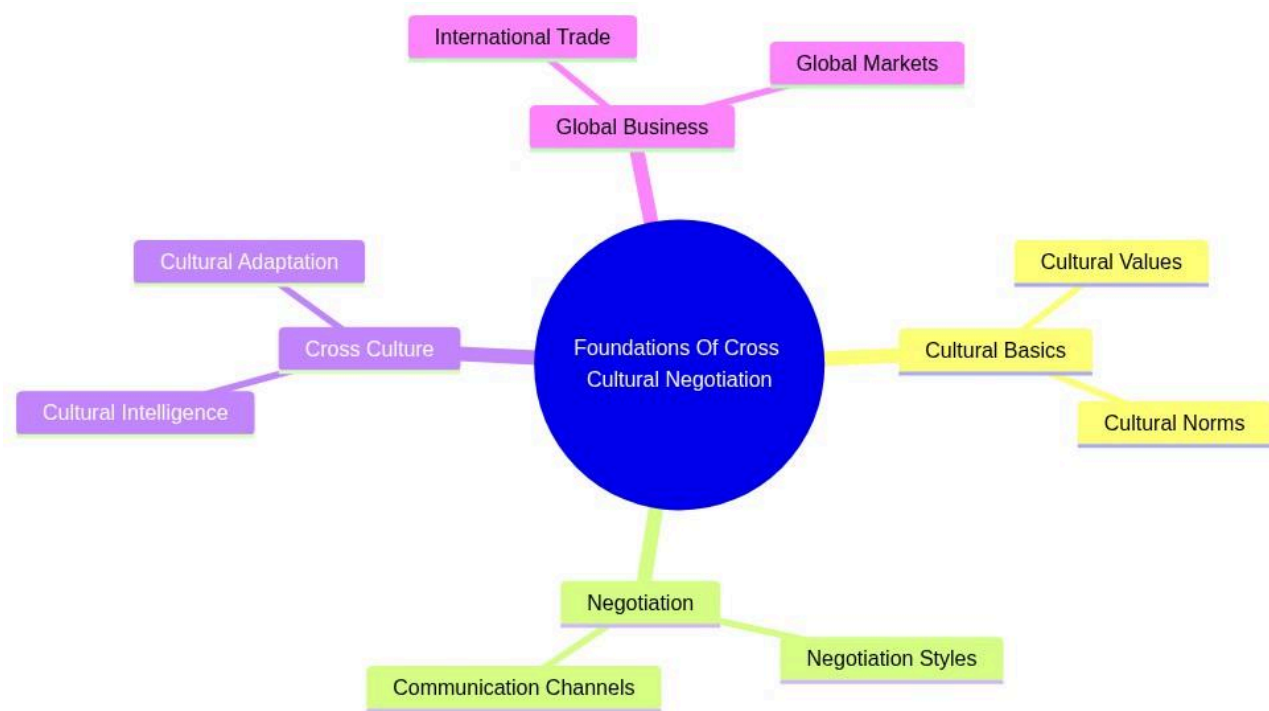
International Trade

Global Markets

Global Business

Cultural Adaptation

Cross Culture

Cultural Intelligence

Foundations Of Cross Cultural Negotiation

Cultural Values

Cultural Basics

Cultural Norms

Negotiation

Negotiation Styles

Communication Channels